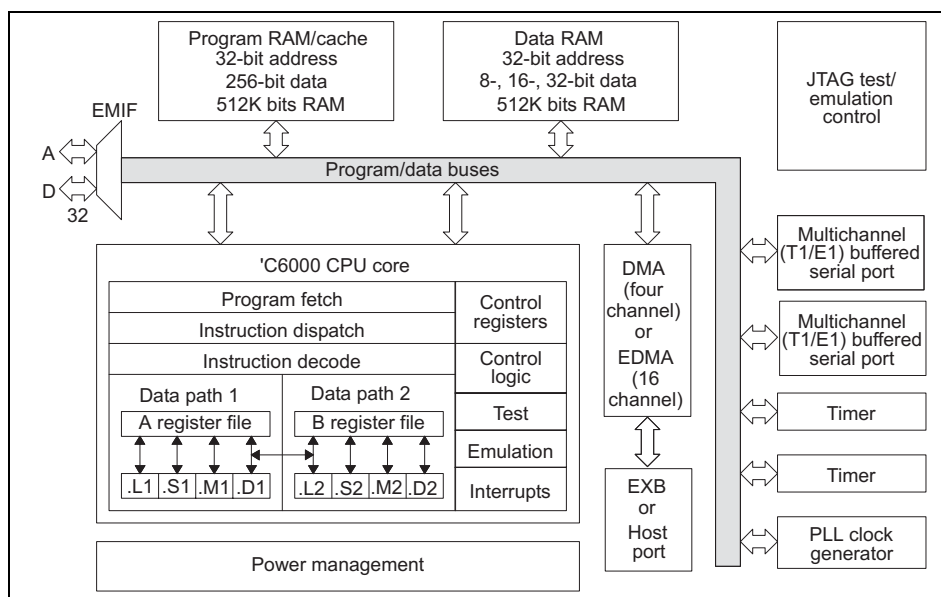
Program RAM/cache
32-bit address
256-bit data
512K bits RAM

Data RAM
32-bit address
8-, 16-, 32-bit data
512K bits RAM

JTAG test/
emulation
control

EMIF

A

D

32

Program/data buses

'C6000 CPU core

Program fetch

Instruction dispatch

Instruction decode

Data path 1

A register file

.L1 .S1 .M1 .D1

Data path 2

B register file

.L2 .S2 .M2 .D2

Control registers

Control logic

Test

Emulation

Interrupts

DMA (four channel) or EDMA (16 channel)

EXB or Host port

Multichannel (T1/E1) buffered serial port

Multichannel (T1/E1) buffered serial port

Timer

Timer

PLL clock generator

Power management